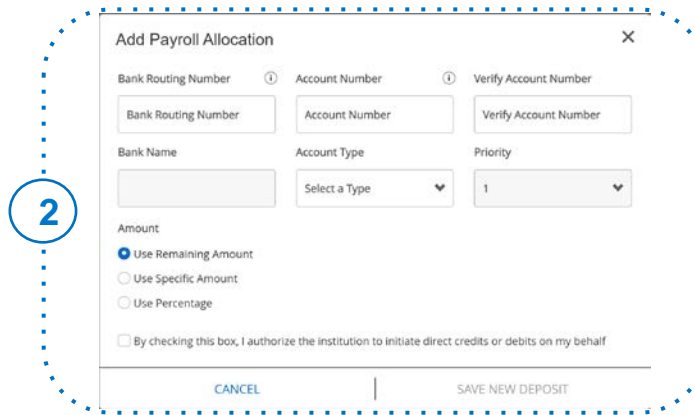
2

Add Payroll Allocation

×

Bank Routing Number

Account Number

Verify Account Number

Bank Routing Number

Account Number

Verify Account Number

Bank Name

Account Type

Priority

Select a Type

1

Amount

Use Remaining Amount

Use Specific Amount

Use Percentage

By checking this box, I authorize the institution to initiate direct credits or debits on my behalf

CANCEL

SAVE NEW DEPOSIT